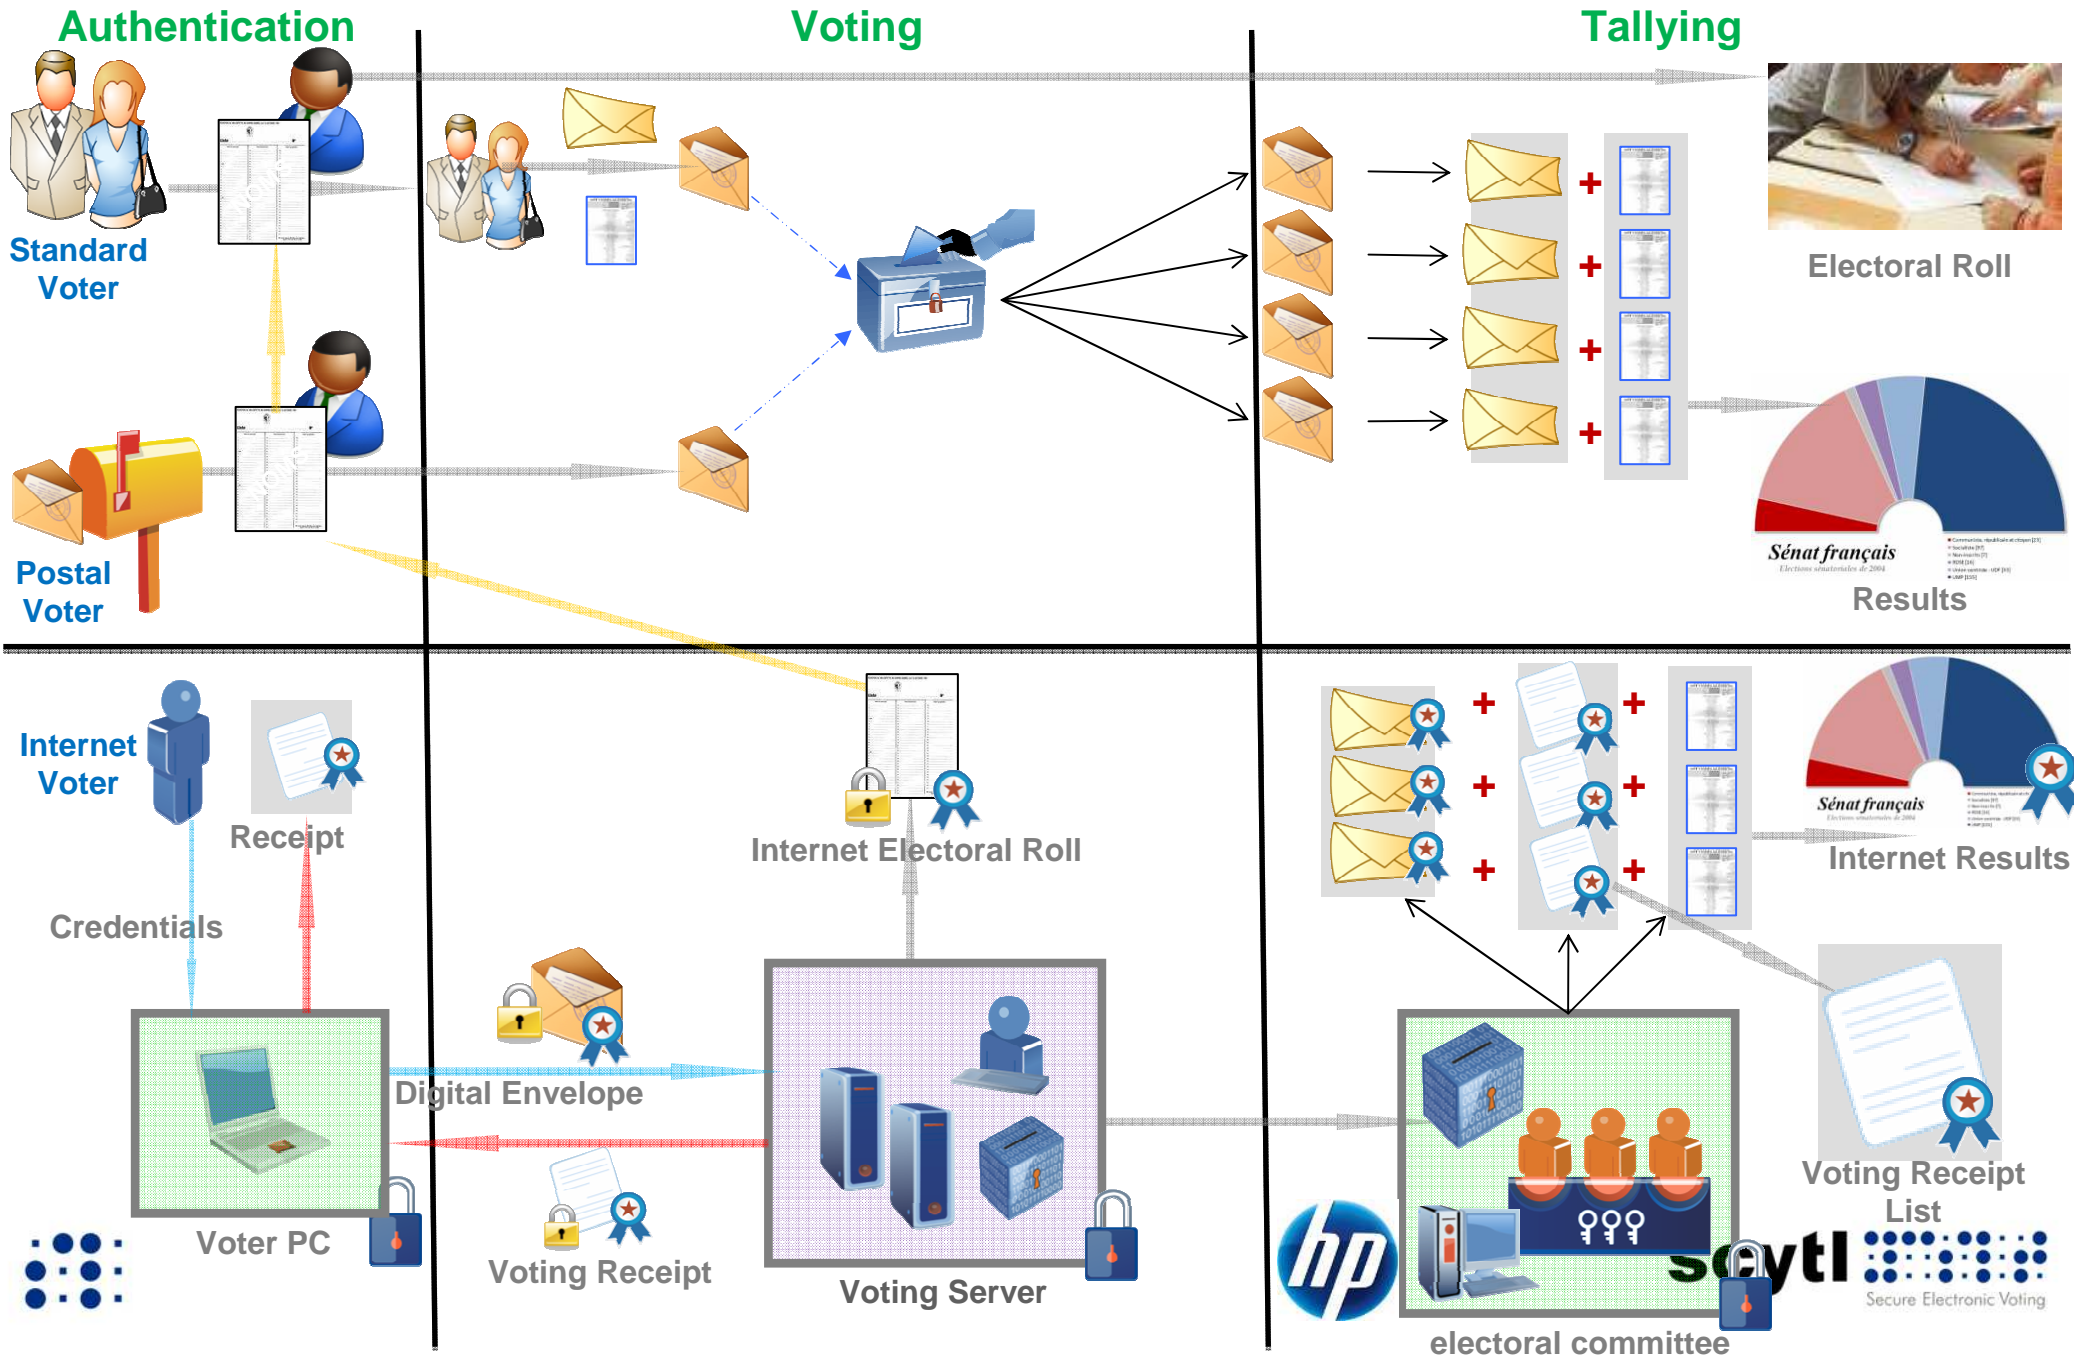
Authentication

Voting

Tallying

Standard Voter

Postal Voter

Electoral Roll

Sénat français

Results

Internet Voter

Receipt

Credentials

Internet Electoral Roll

Sénat français

Internet Results

Digital Envelope

Voter PC

Voting Receipt

Voting Server

Voting Receipt List

electoral committee

hp

scytl

Secure Electronic Voting